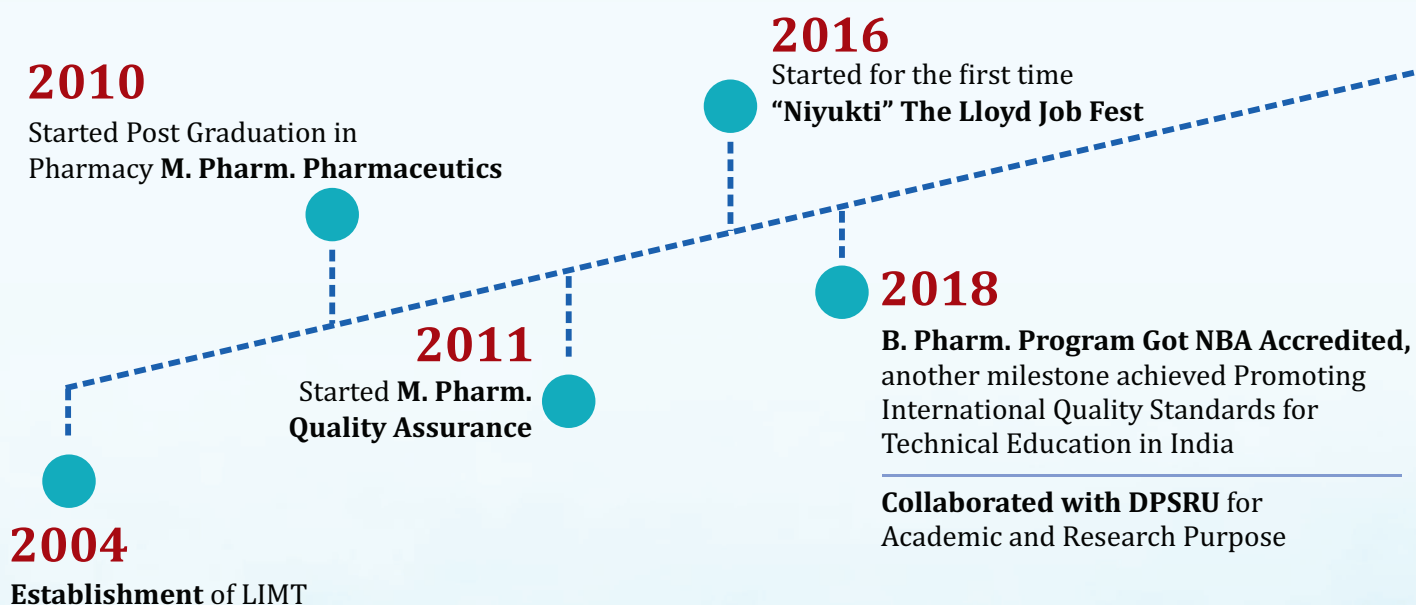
2010

Started Post Graduation in Pharmacy M. Pharm. Pharmaceutics

2016

Started for the first time "Niyukti" The Lloyd Job Fest

2011

Started M. Pharm. Quality Assurance

2018

B. Pharm. Program Got NBA Accredited, another milestone achieved Promoting International Quality Standards for Technical Education in India

Collaborated with DPSRU for Academic and Research Purpose

2004

Establishment of LIMT